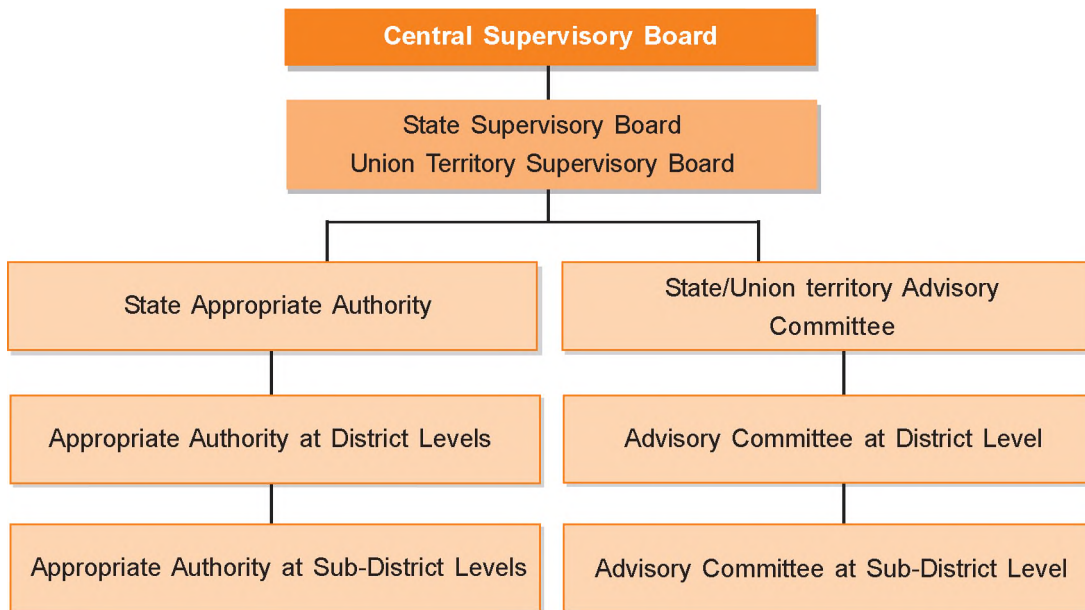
Central Supervisory Board

State Supervisory Board
Union Territory Supervisory Board

State Appropriate Authority

State/Union territory Advisory Committee

Appropriate Authority at District Levels

Advisory Committee at District Level

Appropriate Authority at Sub-District Levels

Advisory Committee at Sub-District Level